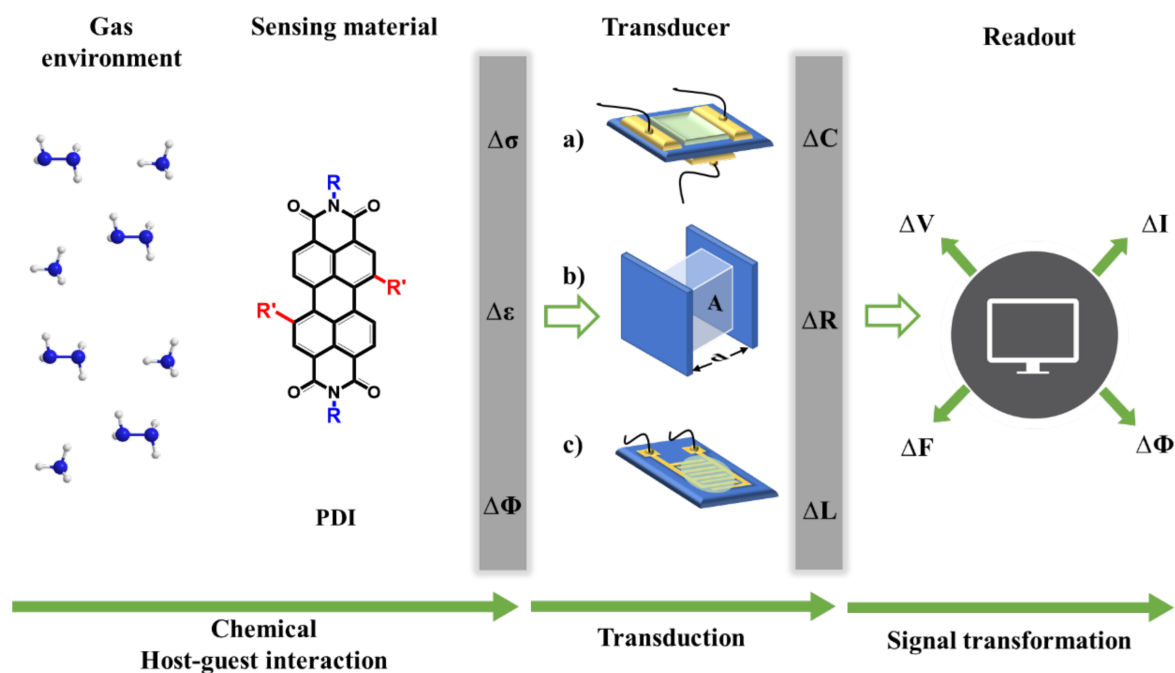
Gas environment

Sensing material

R
O N O
R'
R'
O N O
R

PDI

$\Delta\sigma$

$\Delta\varepsilon$

$\Delta\Phi$

Transducer

a)

b)

A

d

c)

$\Delta C$

$\Delta R$

$\Delta L$

Readout

$\Delta V$

$\Delta I$

$\Delta F$

$\Delta\Phi$

Chemical
Host-guest interaction

Transduction

Signal transformation